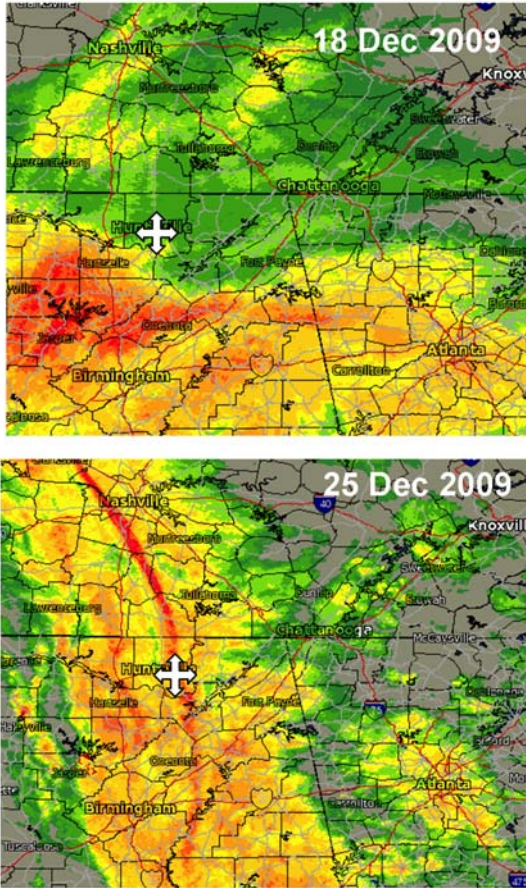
18 Dec 2009

Nashville
Murfreesboro
Knoxville
Tullahoma
Sweetwater
Lawrenceburg
Chattanooga
Huntsville
Fort Payne
Hartselle
Birmingham
Atlanta
Carrollton

25 Dec 2009

Nashville
Murfreesboro
Knoxville
Tullahoma
Sweetwater
Lawrenceburg
Chattanooga
McCaysville
Huntsville
Hartselle
Fort Payne
Birmingham
Atlanta
Carrollton
Tuscaloosa
40